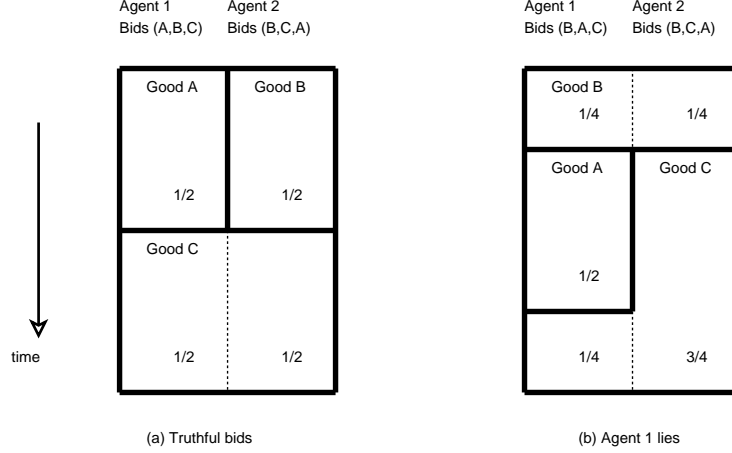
Agent 1
Bids (A,B,C)

Agent 2
Bids (B,C,A)

Good A

Good B

1/2

1/2

Good C

time

1/2

1/2

(a) Truthful bids

Agent 1
Bids (B,A,C)

Agent 2
Bids (B,C,A)

Good B

1/4

1/4

Good A

Good C

1/2

1/4

3/4

(b) Agent 1 lies